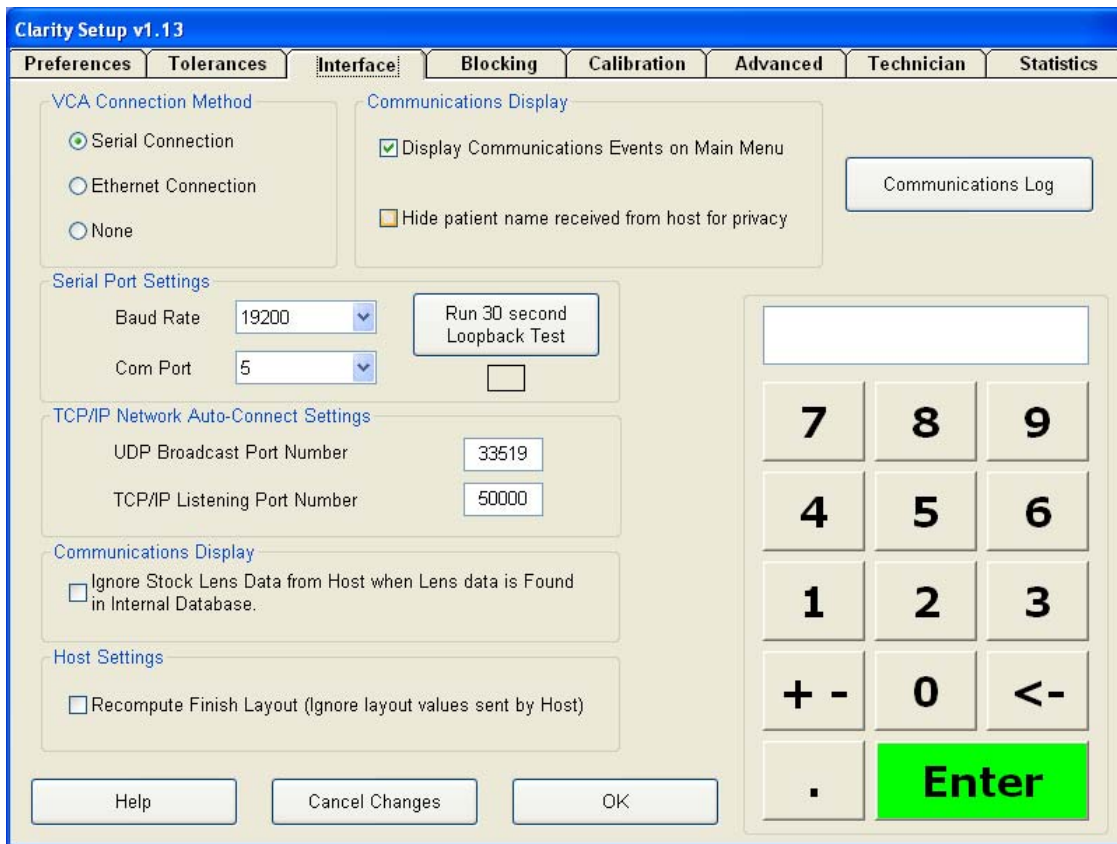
Clarity Setup v1.13

Preferences | Tolerances | Interface | Blocking | Calibration | Advanced | Technician | Statistics

VCA Connection Method
Serial Connection
Ethernet Connection
None

Communications Display
Display Communications Events on Main Menu
Hide patient name received from host for privacy

Communications Log

Serial Port Settings
Baud Rate 19200
Com Port 5
Run 30 second Loopback Test

TCP/IP Network Auto-Connect Settings
UDP Broadcast Port Number 33519
TCP/IP Listening Port Number 50000

Communications Display
Ignore Stock Lens Data from Host when Lens data is Found in Internal Database.

Host Settings
Recompute Finish Layout (Ignore layout values sent by Host)

7 8 9
4 5 6
1 2 3
+ - 0 <-
. Enter

Help
Cancel Changes
OK